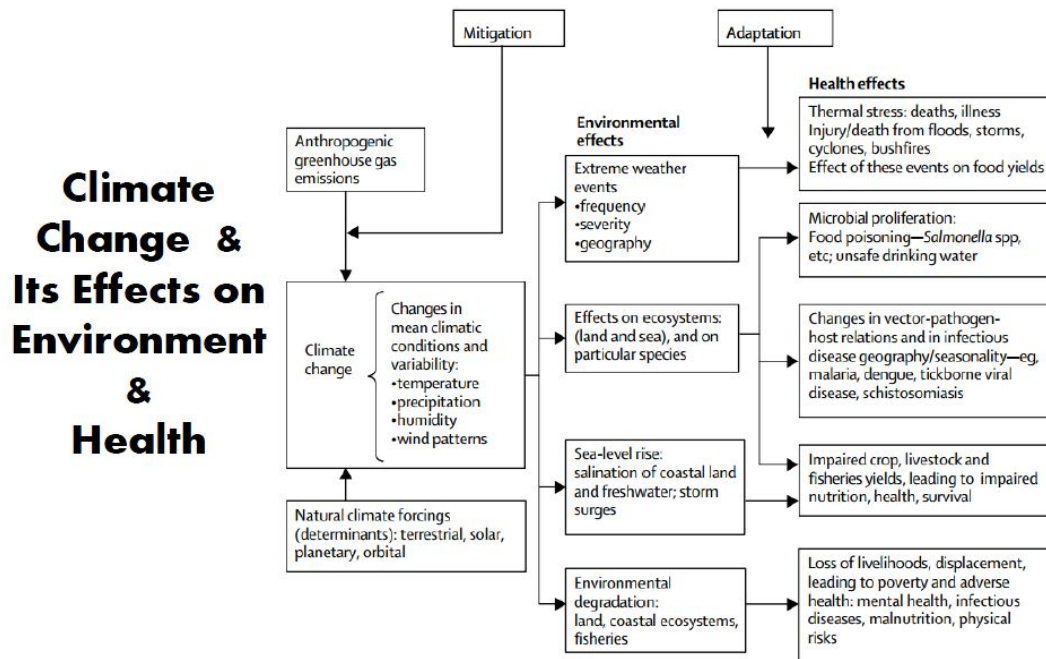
Climate Change & Its Effects on Environment & Health

Mitigation

Adaptation

Anthropogenic greenhouse gas emissions

Climate change

Changes in mean climatic conditions and variability:
•temperature
•precipitation
•humidity
•wind patterns

Natural climate forcings (determinants): terrestrial, solar, planetary, orbital

Environmental effects

Extreme weather events
•frequency
•severity
•geography

Effects on ecosystems: (land and sea), and on particular species

Sea-level rise: salination of coastal land and freshwater; storm surges

Environmental degradation: land, coastal ecosystems, fisheries

Health effects

Thermal stress: deaths, illness
Injury/death from floods, storms, cyclones, bushfires
Effect of these events on food yields

Microbial proliferation: Food poisoning—Salmonella spp, etc; unsafe drinking water

Changes in vector-pathogen-host relations and in infectious disease geography/seasonality—eg, malaria, dengue, tickborne viral disease, schistosomiasis

Impaired crop, livestock and fisheries yields, leading to impaired nutrition, health, survival

Loss of livelihoods, displacement, leading to poverty and adverse health: mental health, infectious diseases, malnutrition, physical risks